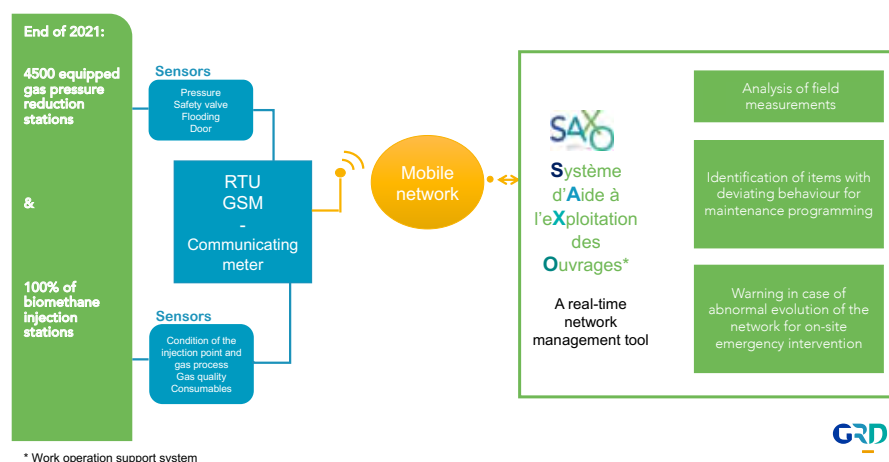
End of 2021:

4500 equipped gas pressure reduction stations

&

100% of biomethane injection stations

Sensors

Pressure
Safety valve
Flooding
Door

RTU
GSM
-
Communicating meter

Sensors

Condition of the injection point and gas process
Gas quality
Consumables

Mobile network

SAXO

Système d'Aide à l'eXploitation des Ouvrages*

A real-time network management tool

Analysis of field measurements

Identification of items with deviating behaviour for maintenance programming

Warning in case of abnormal evolution of the network for on-site emergency intervention

GRD

* Work operation support system